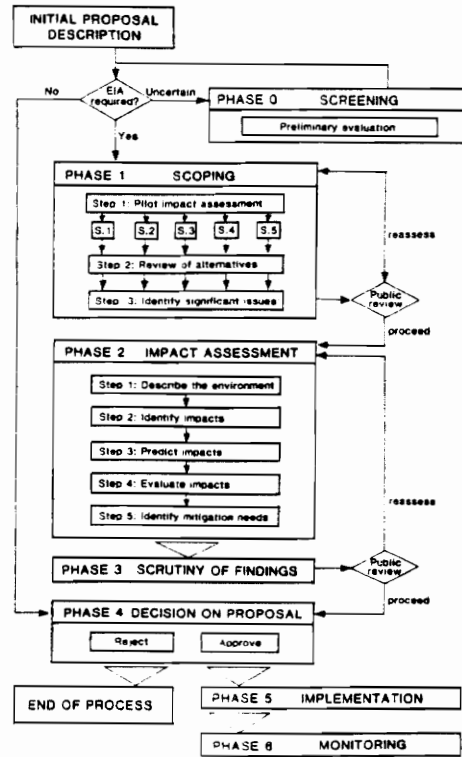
INITIAL PROPOSAL DESCRIPTION

No

EIA required?

Uncertain

PHASE 0 SCREENING

Preliminary evaluation

Yes

PHASE 1 SCOPING

Step 1: Pilot impact assessment

S.1

S.2

S.3

S.4

S.5

Step 2: Review of alternatives

Step 3: Identify significant issues

reassess

Public review

proceed

PHASE 2 IMPACT ASSESSMENT

Step 1: Describe the environment

Step 2: Identify impacts

Step 3: Predict impacts

Step 4: Evaluate impacts

Step 5: Identify mitigation needs

reassess

PHASE 3 SCRUTINY OF FINDINGS

Public review

proceed

PHASE 4 DECISION ON PROPOSAL

Reject

Approve

END OF PROCESS

PHASE 5 IMPLEMENTATION

PHASE 6 MONITORING